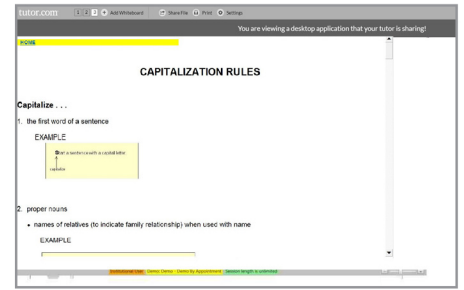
tutor.com 1 2 3 + Add Whiteboard Share File Print Settings

You are viewing a desktop application that your tutor is sharing!

HOME

CAPITALIZATION RULES

Capitalize . . .

1. the first word of a sentence

EXAMPLE

Start a sentence with a capital letter.

capitals

2. proper nouns

• names of relatives (to indicate family relationship) when used with name

EXAMPLE

Institutional User Demo Demo - Demo by Appointment Session length is unlimited